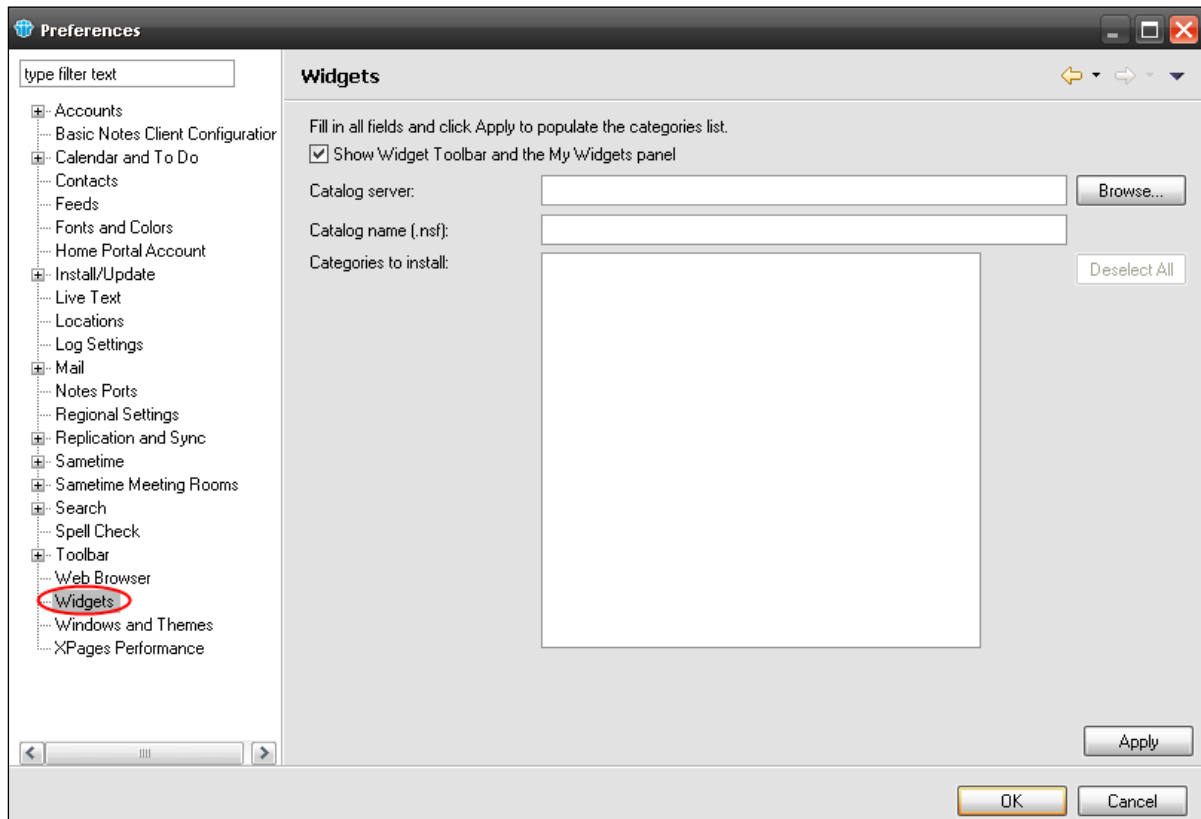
Preferences

type filter text

Accounts
Basic Notes Client Configuratior
Calendar and To Do
Contacts
Feeds
Fonts and Colors
Home Portal Account
Install/Update
Live Text
Locations
Log Settings
Mail
Notes Ports
Regional Settings
Replication and Sync
Sametime
Sametime Meeting Rooms
Search
Spell Check
Toolbar
Web Browser
Widgets
Windows and Themes
XPages Performance

Widgets

Fill in all fields and click Apply to populate the categories list.
Show Widget Toolbar and the My Widgets panel

Catalog server:
Browse...
Catalog name (.nsf):
Categories to install:
Deselect All

Apply

OK
Cancel